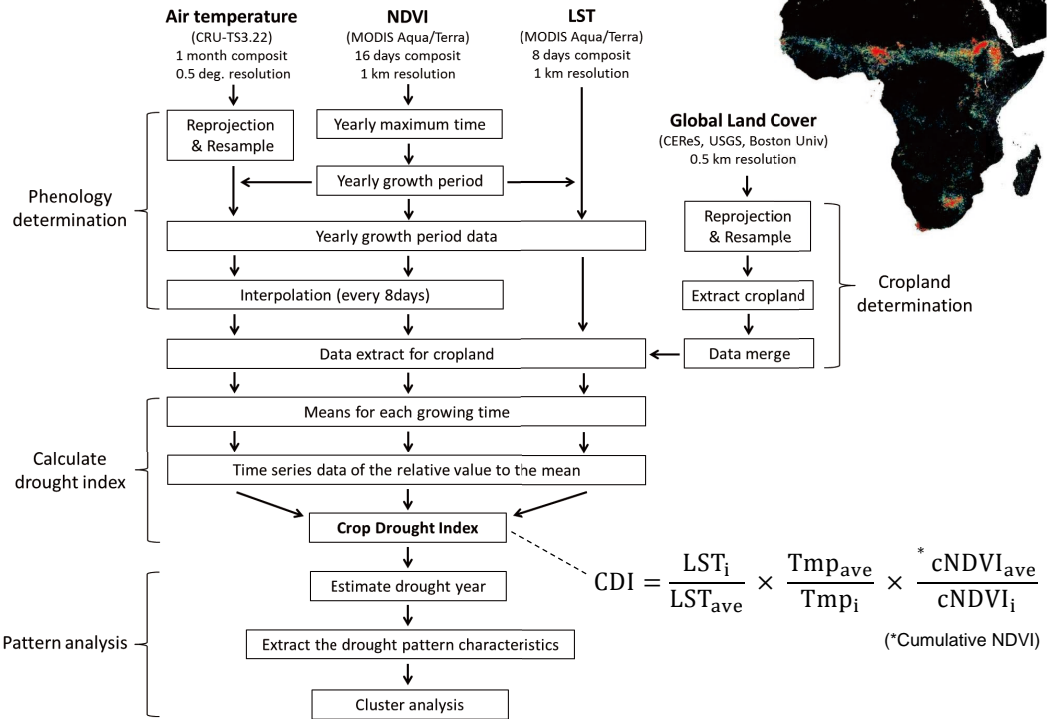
**Air temperature**
(CRU-TS3.22)
1 month composit
0.5 deg. resolution

**NDVI**
(MODIS Aqua/Terra)
16 days composit
1 km resolution

**LST**
(MODIS Aqua/Terra)
8 days composit
1 km resolution

**Global Land Cover**
(CEReS, USGS, Boston Univ)
0.5 km resolution

Phenology determination

Reprojection & Resample

Yearly maximum time

Yearly growth period

Yearly growth period data

Interpolation (every 8days)

Reprojection & Resample

Extract cropland

Data merge

Cropland determination

Data extract for cropland

Calculate drought index

Means for each growing time

Time series data of the relative value to the mean

**Crop Drought Index**

$\mathrm{CDI} = \frac{\mathrm{LST_i}}{\mathrm{LST_{ave}}} \times \frac{\mathrm{Tmp_{ave}}}{\mathrm{Tmp_i}} \times \frac{^*\mathrm{cNDVI_{ave}}}{\mathrm{cNDVI_i}}$

(*Cumulative NDVI)

Pattern analysis

Estimate drought year

Extract the drought pattern characteristics

Cluster analysis